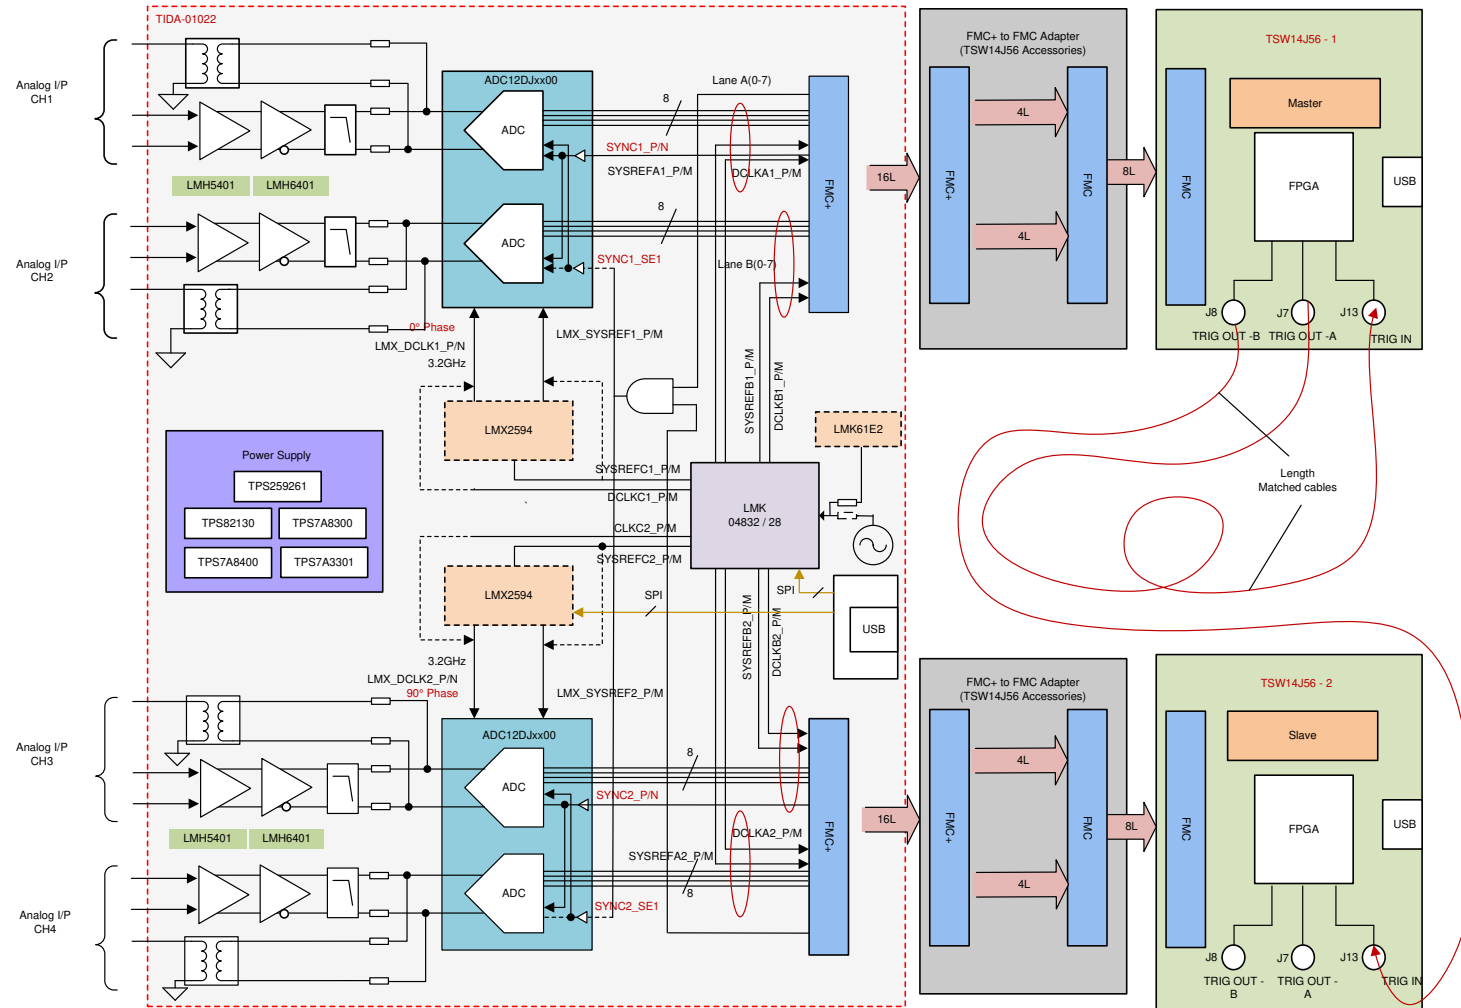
TIDA-01022

Analog I/P CH1

LMH5401 LMH6401

Analog I/P CH2

ADC12DJxx00

ADC

ADC

8

Lane A(0-7)

SYNC1_P/N

SYSREFA1_P/M

DCLKA1_P/M

8

SYNC1_SE1

Lane B(0-7)

FMC+

16L

FMC+ to FMC Adapter (TSW14J56 Accessories)

FMC+

4L

4L

FMC

8L

TSW14J56 - 1

Master

FPGA

USB

FMC

J8 J7 J13

TRIG OUT -B TRIG OUT -A TRIG IN

0° Phase

LMX_DCLK1_P/N

3.2GHz

LMX_SYSREF1_P/M

LMX2594

SYSREFB1_P/M

DCLKB1_P/M

LMK61E2

Power Supply

TPS259261

TPS82130 TPS7A8300

TPS7A8400 TPS7A3301

SYSREFC1_P/M

DCLKC1_P/M

LMK 04832 / 28

CLKC2_P/M

SYSREFC2_P/M

Length Matched cables

LMX2594

SPI

SPI

USB

SYSREFB2_P/M

DCLKB2_P/M

3.2GHz

LMX_DCLK2_P/N

90° Phase

LMX_SYSREF2_P/M

Analog I/P CH3

ADC12DJxx00

ADC

8

SYNC2_P/N

LMH5401 LMH6401

DCLKA2_P/M

SYSREFA2_P/M

8

Analog I/P CH4

ADC

SYNC2_SE1

FMC+

16L

FMC+ to FMC Adapter (TSW14J56 Accessories)

FMC+

4L

4L

FMC

8L

TSW14J56 - 2

Slave

FPGA

USB

FMC

J8 J7 J13

TRIG OUT - B TRIG OUT - A TRIG IN